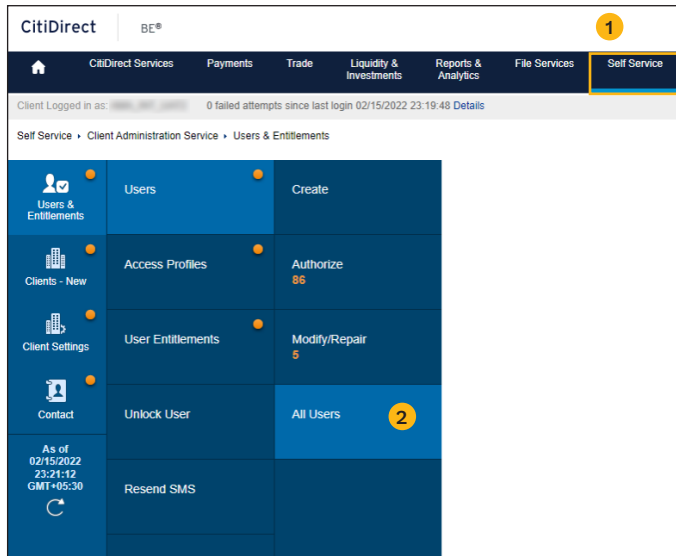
CitiDirect BE®

1

CitiDirect Services Payments Trade Liquidity & Investments Reports & Analytics File Services Self Service

Client Logged in as: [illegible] 0 failed attempts since last login 02/15/2022 23:19:48 Details

Self Service ▸ Client Administration Service ▸ Users & Entitlements

Users & Entitlements

Clients - New

Client Settings

Contact

As of 02/15/2022 23:21:12 GMT+05:30

Users

Access Profiles

User Entitlements

Unlock User

Resend SMS

Create

Authorize
86

Modify/Repair
5

All Users

2